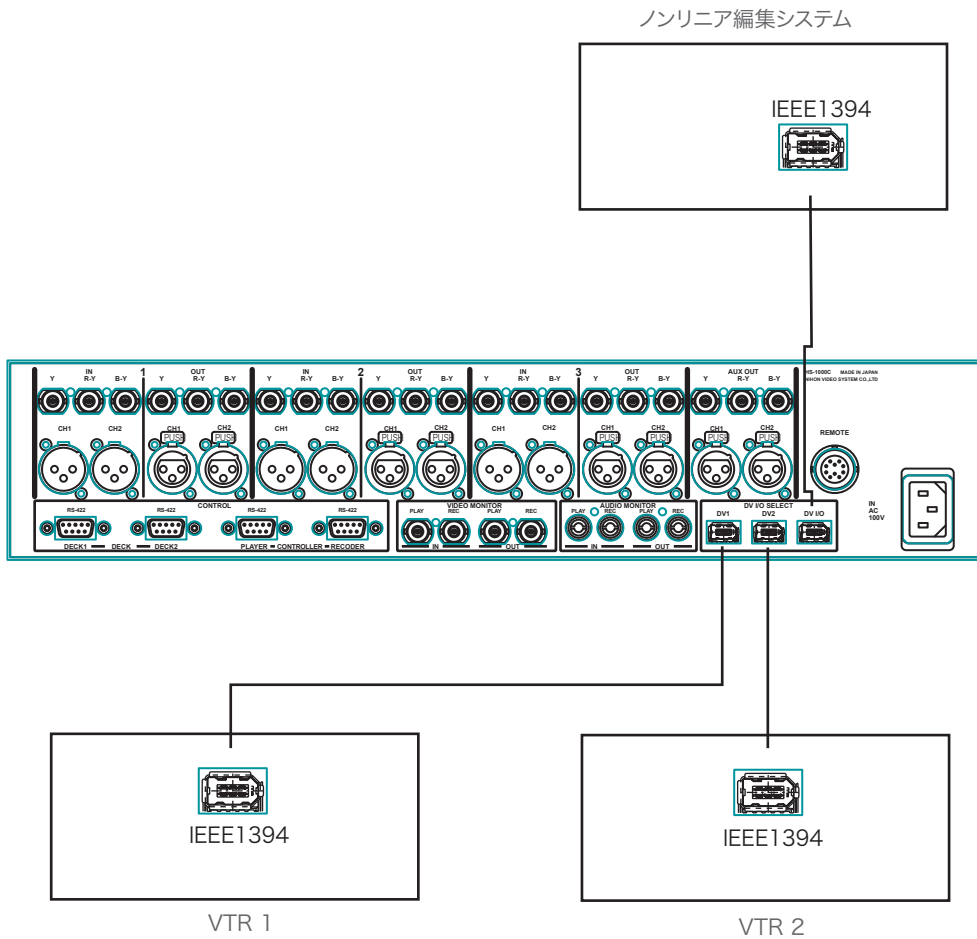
ノンリニア編集システム

IEEE1394

IN
Y R-Y B-Y
1
OUT
Y R-Y B-Y
IN
Y R-Y B-Y
2
OUT
Y R-Y B-Y
IN
Y R-Y B-Y
3
OUT
Y R-Y B-Y
AUX OUT
Y R-Y B-Y

CH1 CH2 CH1 PUSH CH2 PUSH CH1 CH2 CH1 PUSH CH2 PUSH CH1 CH2 CH1 PUSH CH2 PUSH CH1 PUSH CH2 PUSH

HS-1000C MADE IN JAPAN
NIHON VIDEO SYSTEM CO.,LTD

REMOTE

IN
AC
100V

CONTROL
RS-422 RS-422 RS-422 RS-422
DECK1 DECK DECK2 PLAYER CONTROLLER RECODER

VIDEO MONITOR
PLAY REC PLAY REC
IN OUT

AUDIO MONITOR
PLAY REC PLAY REC
IN OUT

DV I/O SELECT
DV1 DV2 DV I/O

IEEE1394
VTR 1

IEEE1394
VTR 2